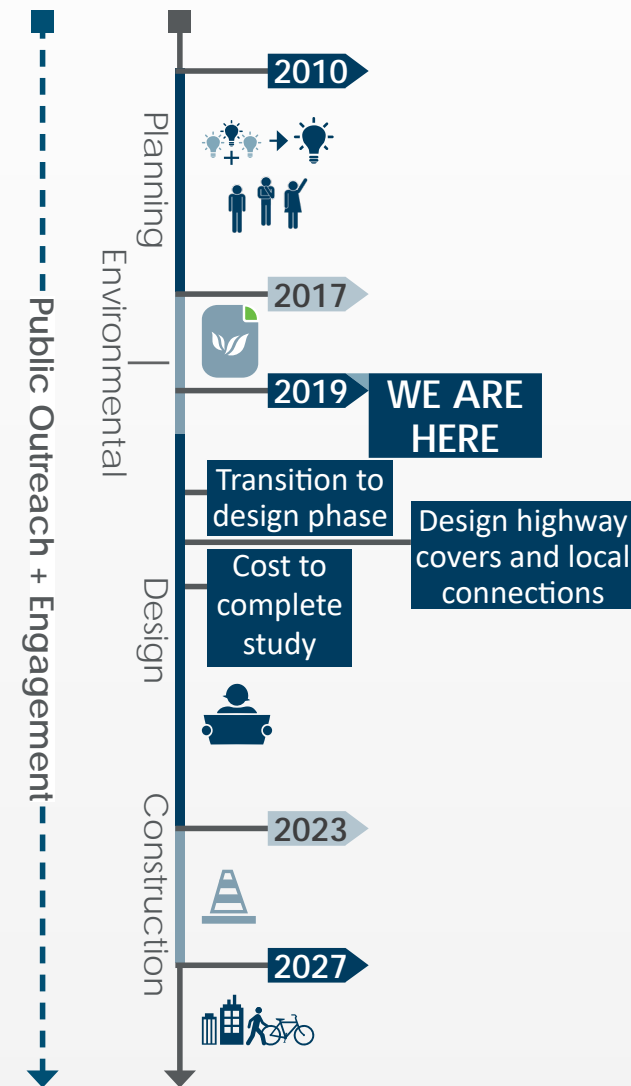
Public Outreach + Engagement

Planning

2010

Environmental

2017

2019

WE ARE HERE

Transition to design phase

Design highway covers and local connections

Cost to complete study

Design

Construction

2023

2027